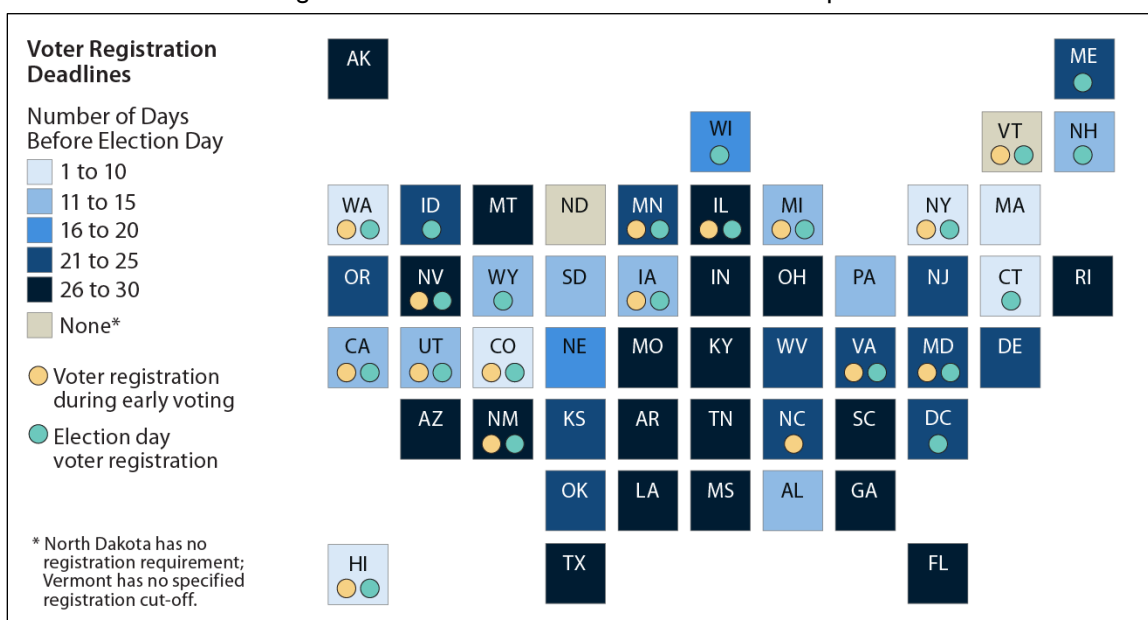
Voter Registration Deadlines

Number of Days Before Election Day
1 to 10
11 to 15
16 to 20
21 to 25
26 to 30
None*

Voter registration during early voting

Election day voter registration

* North Dakota has no registration requirement; Vermont has no specified registration cut-off.

AK
ME
WI
VT
NH
WA
ID
MT
ND
MN
IL
MI
NY
MA
OR
NV
WY
SD
IA
IN
OH
PA
NJ
CT
RI
CA
UT
CO
NE
MO
KY
WV
VA
MD
DE
AZ
NM
KS
AR
TN
NC
SC
DC
OK
LA
MS
AL
GA
HI
TX
FL